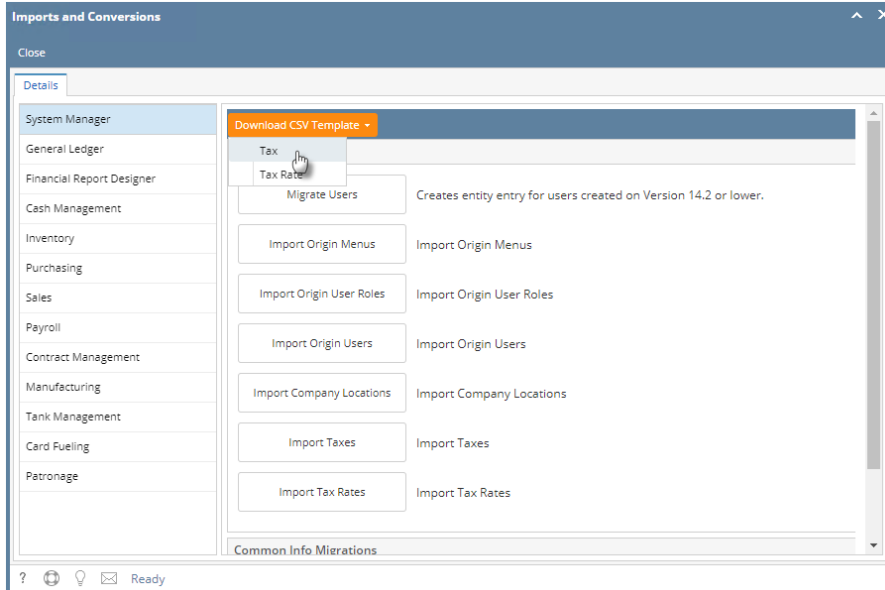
Imports and Conversions

Close

Details

System Manager
General Ledger
Financial Report Designer
Cash Management
Inventory
Purchasing
Sales
Payroll
Contract Management
Manufacturing
Tank Management
Card Fueling
Patronage

Download CSV Template

Tax
Tax Rate

| Migrate Users | Creates entity entry for users created on Version 14.2 or lower. |
|---|---|
| Import Origin Menus | Import Origin Menus |
| Import Origin User Roles | Import Origin User Roles |
| Import Origin Users | Import Origin Users |
| Import Company Locations | Import Company Locations |
| Import Taxes | Import Taxes |
| Import Tax Rates | Import Tax Rates |

Common Info Migrations

? Ready